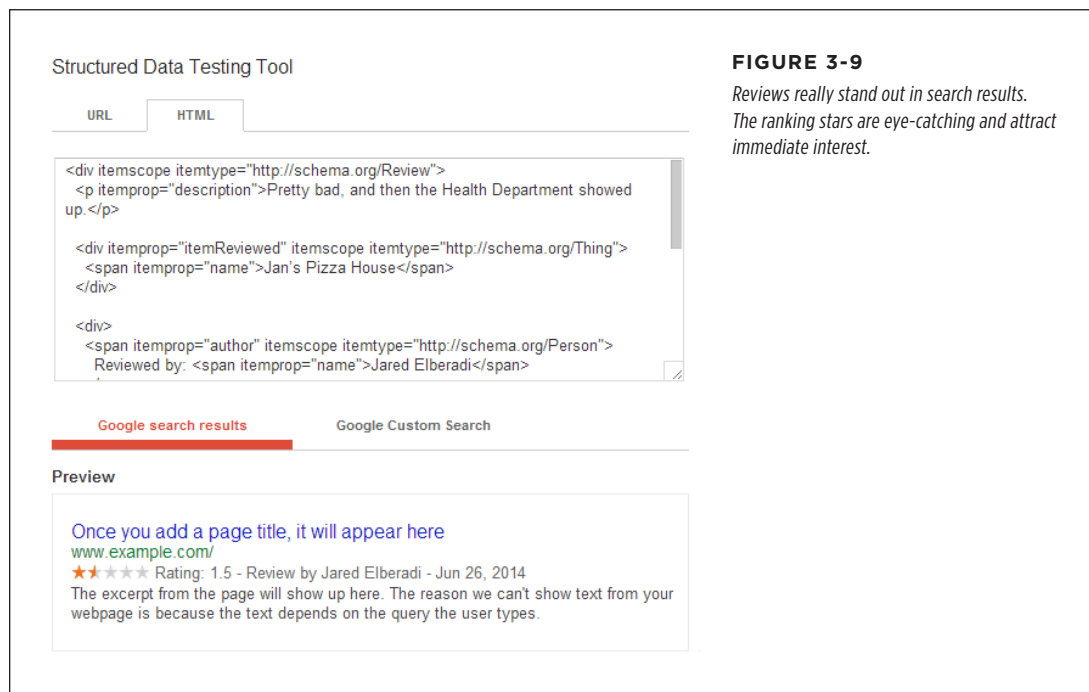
Structured Data Testing Tool

URL HTML

<div itemscope itemtype="http://schema.org/Review">
<p itemprop="description">Pretty bad, and then the Health Department showed up.</p>

<div itemprop="itemReviewed" itemscope itemtype="http://schema.org/Thing">
<span itemprop="name">Jan's Pizza House</span>
</div>

<div>
<span itemprop="author" itemscope itemtype="http://schema.org/Person">
Reviewed by: <span itemprop="name">Jared Elberadi</span>

Google search results Google Custom Search

Preview

Once you add a page title, it will appear here
www.example.com/
Rating: 1.5 - Review by Jared Elberadi - Jun 26, 2014
The excerpt from the page will show up here. The reason we can't show text from your webpage is because the text depends on the query the user types.

FIGURE 3-9
Reviews really stand out in search results. The ranking stars are eye-catching and attract immediate interest.